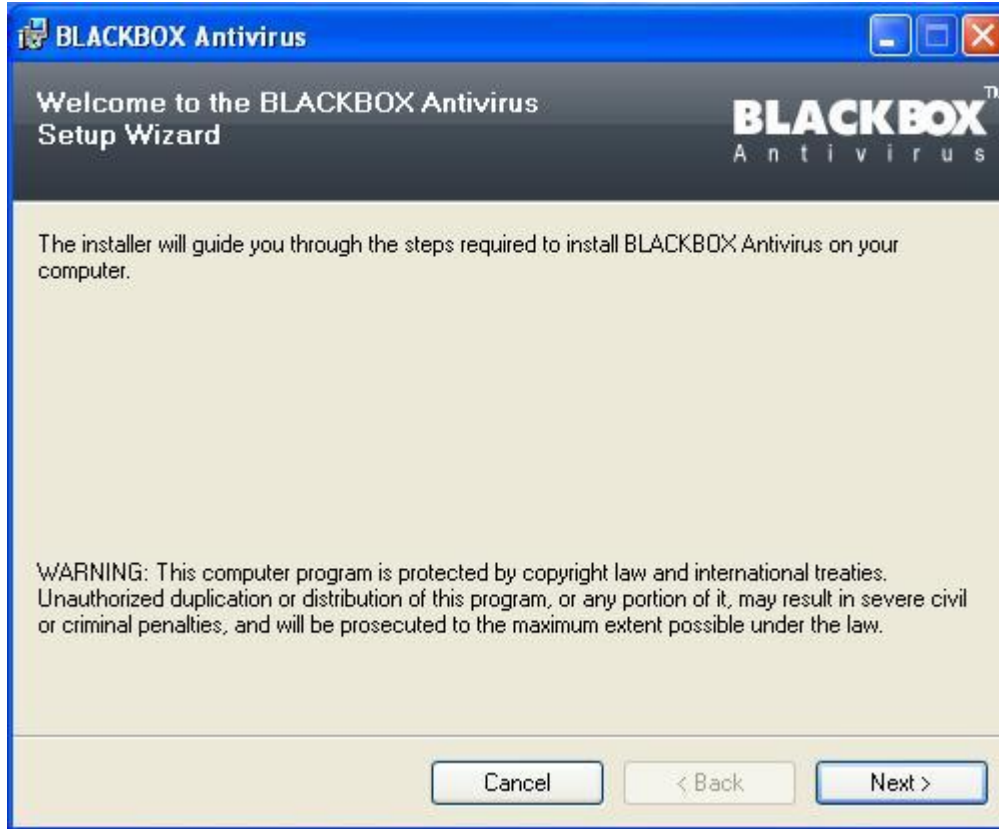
BLACKBOX Antivirus

Welcome to the BLACKBOX Antivirus Setup Wizard

BLACKBOX™
Antivirus

The installer will guide you through the steps required to install BLACKBOX Antivirus on your computer.

WARNING: This computer program is protected by copyright law and international treaties. Unauthorized duplication or distribution of this program, or any portion of it, may result in severe civil or criminal penalties, and will be prosecuted to the maximum extent possible under the law.

Cancel
< Back
Next >